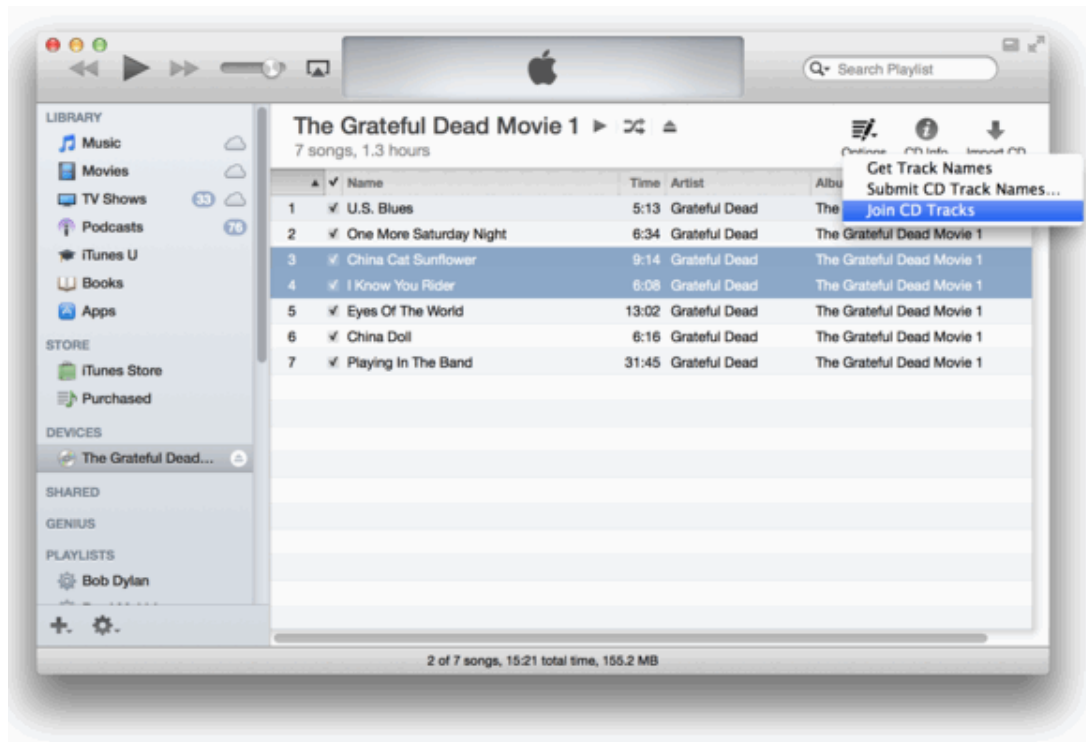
Search Playlist

LIBRARY
Music
Movies
TV Shows 33
Podcasts 76
iTunes U
Books
Apps
STORE
iTunes Store
Purchased
DEVICES
The Grateful Dead...
SHARED
GENIUS
PLAYLISTS
Bob Dylan

The Grateful Dead Movie 1
7 songs, 1.3 hours

Options CD Info Import CD

Get Track Names
Submit CD Track Names...
Join CD Tracks

| | ✓ | Name | Time | Artist | Album |
|---|---|---|---|---|---|
| 1 | ✓ | U.S. Blues | 5:13 | Grateful Dead | The |
| 2 | ✓ | One More Saturday Night | 6:34 | Grateful Dead | The Grateful Dead Movie 1 |
| 3 | ✓ | China Cat Sunflower | 9:14 | Grateful Dead | The Grateful Dead Movie 1 |
| 4 | ✓ | I Know You Rider | 6:08 | Grateful Dead | The Grateful Dead Movie 1 |
| 5 | ✓ | Eyes Of The World | 13:02 | Grateful Dead | The Grateful Dead Movie 1 |
| 6 | ✓ | China Doll | 6:16 | Grateful Dead | The Grateful Dead Movie 1 |
| 7 | ✓ | Playing In The Band | 31:45 | Grateful Dead | The Grateful Dead Movie 1 |

2 of 7 songs, 15:21 total time, 155.2 MB